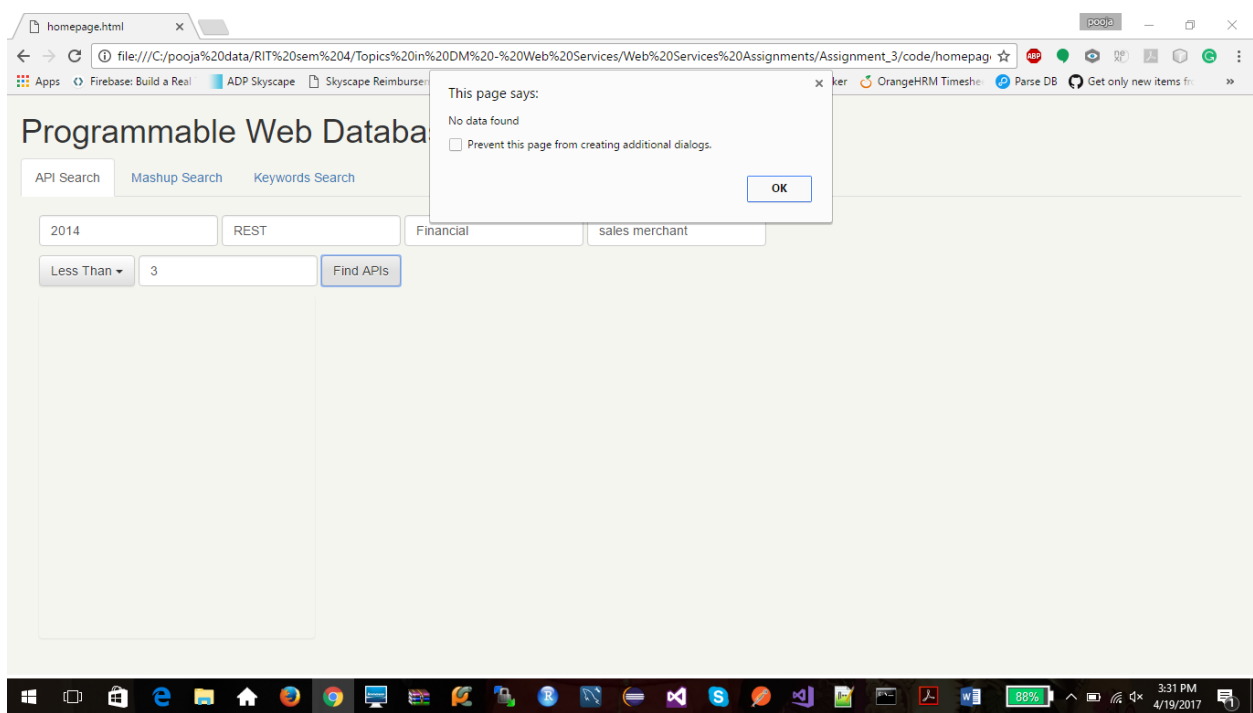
homepage.html ×

pooja

file:///C:/pooja%20data/RIT%20sem%204/Topics%20in%20DM%20-%20Web%20Services/Web%20Services%20Assignments/Assignment_3/code/homepag

Apps Firebase: Build a Real ADP Skyscape Skyscape Reimburser ker OrangeHRM Timeshe Parse DB Get only new items fr »

Programmable Web Databas

API Search Mashup Search Keywords Search

2014 REST Financial sales merchant

Less Than 3 Find APIs

This page says:

No data found

Prevent this page from creating additional dialogs.

OK

88%

3:31 PM 4/19/2017